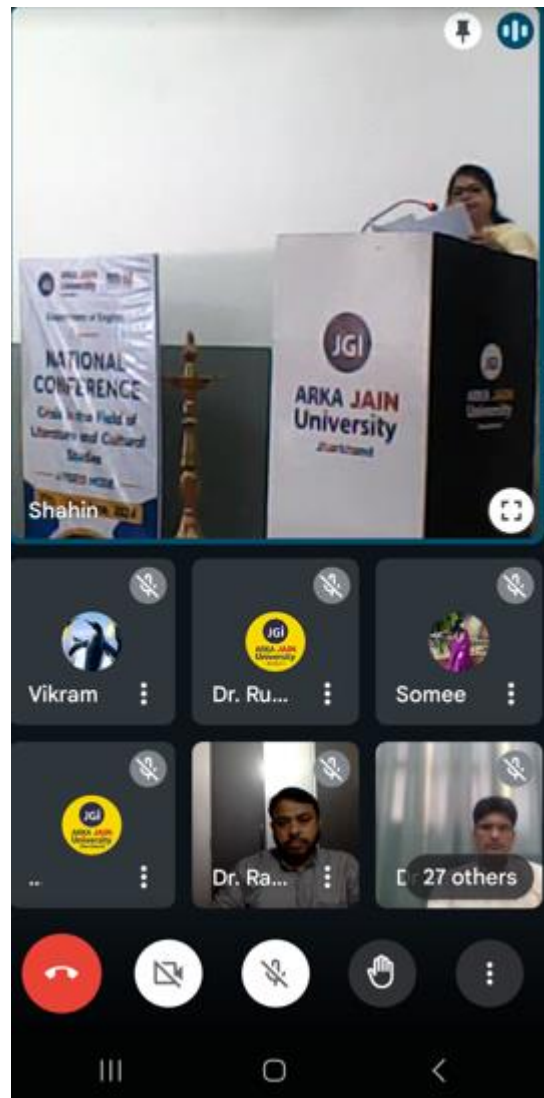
ARKA JAIN University

Department of English

NATIONAL CONFERENCE

Crisis in the Field of Literature and Cultural Studies

HYBRID MODE

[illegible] 2024

JGI

ARKA JAIN University

Jharkhand

Shahin

Vikram

Dr. Ru...

Somee

..

Dr. Ra...

D

27 others